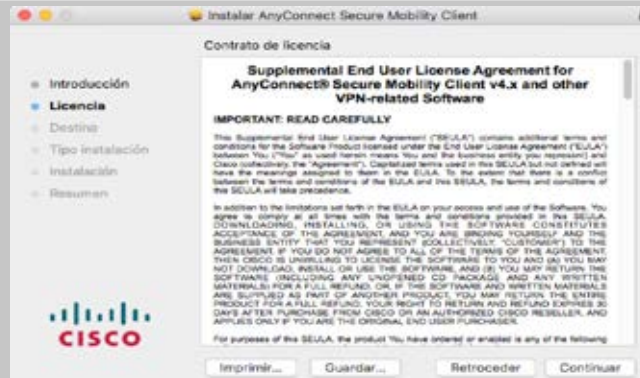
Instalar AnyConnect Secure Mobility Client

Contrato de licencia

Introducción
Licencia
Destino
Tipo instalación
Instalación
Resumen

Supplemental End User License Agreement for AnyConnect® Secure Mobility Client v4.x and other VPN-related Software

IMPORTANT: READ CAREFULLY

This Supplemental End User License Agreement ("SEULA") contains additional terms and conditions for the Software Product licensed under the End User License Agreement ("EULA") between You ("You" as used herein means You and the business entity you represent) and Cisco (collectively, the "Agreement"). Capitalized terms used in this SEULA but not defined will have the meanings assigned to them in the EULA. To the extent that there is a conflict between the terms and conditions of the EULA and this SEULA, the terms and conditions of this SEULA will take precedence.

In addition to the limitations set forth in the EULA on your access and use of the Software, You agree to comply at all times with the terms and conditions provided in this SEULA. DOWNLOADING, INSTALLING, OR USING THE SOFTWARE CONSTITUTES ACCEPTANCE OF THE AGREEMENT, AND YOU ARE BINDING YOURSELF AND THE BUSINESS ENTITY THAT YOU REPRESENT (COLLECTIVELY, "CUSTOMER") TO THE AGREEMENT. IF YOU DO NOT AGREE TO ALL OF THE TERMS OF THE AGREEMENT, THEN CISCO IS UNWILLING TO LICENSE THE SOFTWARE TO YOU AND (A) YOU MAY NOT DOWNLOAD, INSTALL OR USE THE SOFTWARE, AND (B) YOU MAY RETURN THE SOFTWARE (INCLUDING ANY UNOPENED CD PACKAGE AND ANY WRITTEN MATERIALS) FOR A FULL REFUND, OR, IF THE SOFTWARE AND WRITTEN MATERIALS ARE SUPPLIED AS PART OF ANOTHER PRODUCT, YOU MAY RETURN THE ENTIRE PRODUCT FOR A FULL REFUND. YOUR RIGHT TO RETURN AND REFUND EXPIRES 30 DAYS AFTER PURCHASE FROM CISCO OR AN AUTHORIZED CISCO RESELLER, AND APPLIES ONLY IF YOU ARE THE ORIGINAL END USER PURCHASER.

For purposes of this SEULA, the product You have ordered or enabled is any of the following

cisco

Imprimir... Guardar... Retroceder Continuar